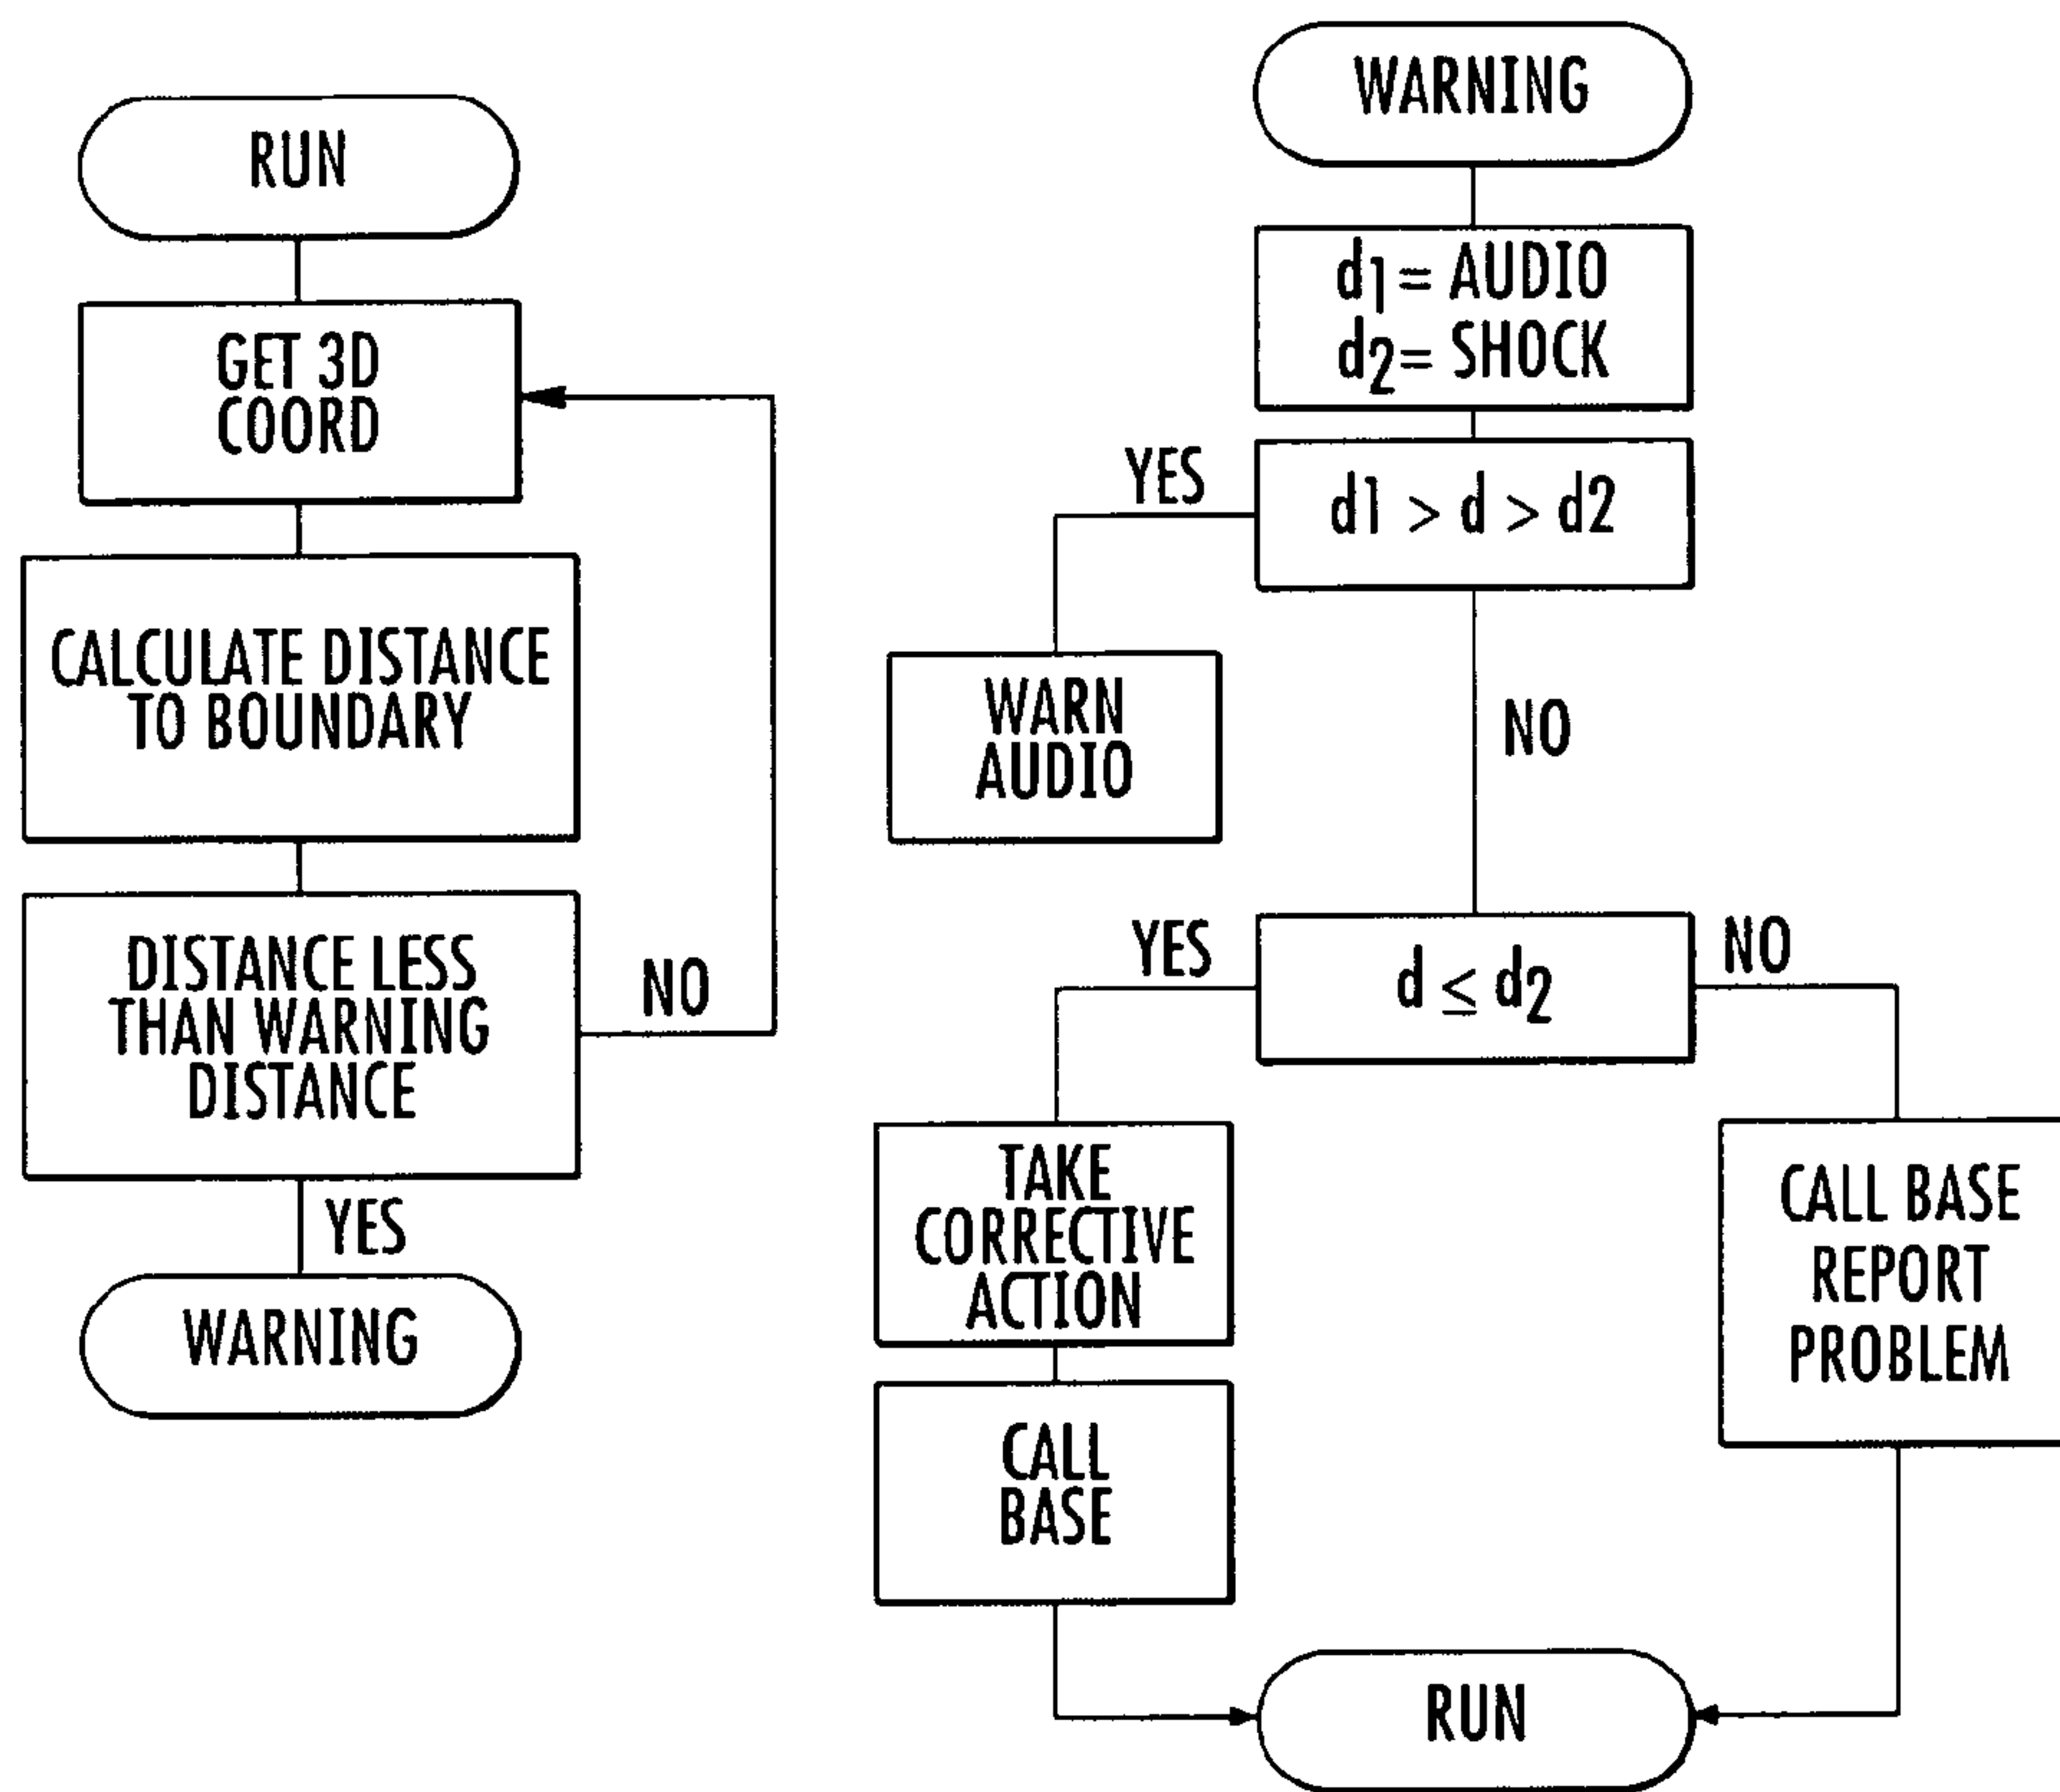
RUN

GET 3D COORD

CALCULATE DISTANCE TO BOUNDARY

DISTANCE LESS THAN WARNING DISTANCE

NO

YES

WARNING

WARNING

$d_1$= AUDIO
$d_2$= SHOCK

YES

d1 > d > d2

WARN AUDIO

NO

YES

$d \leq d_2$

NO

TAKE CORRECTIVE ACTION

CALL BASE

CALL BASE REPORT PROBLEM

RUN